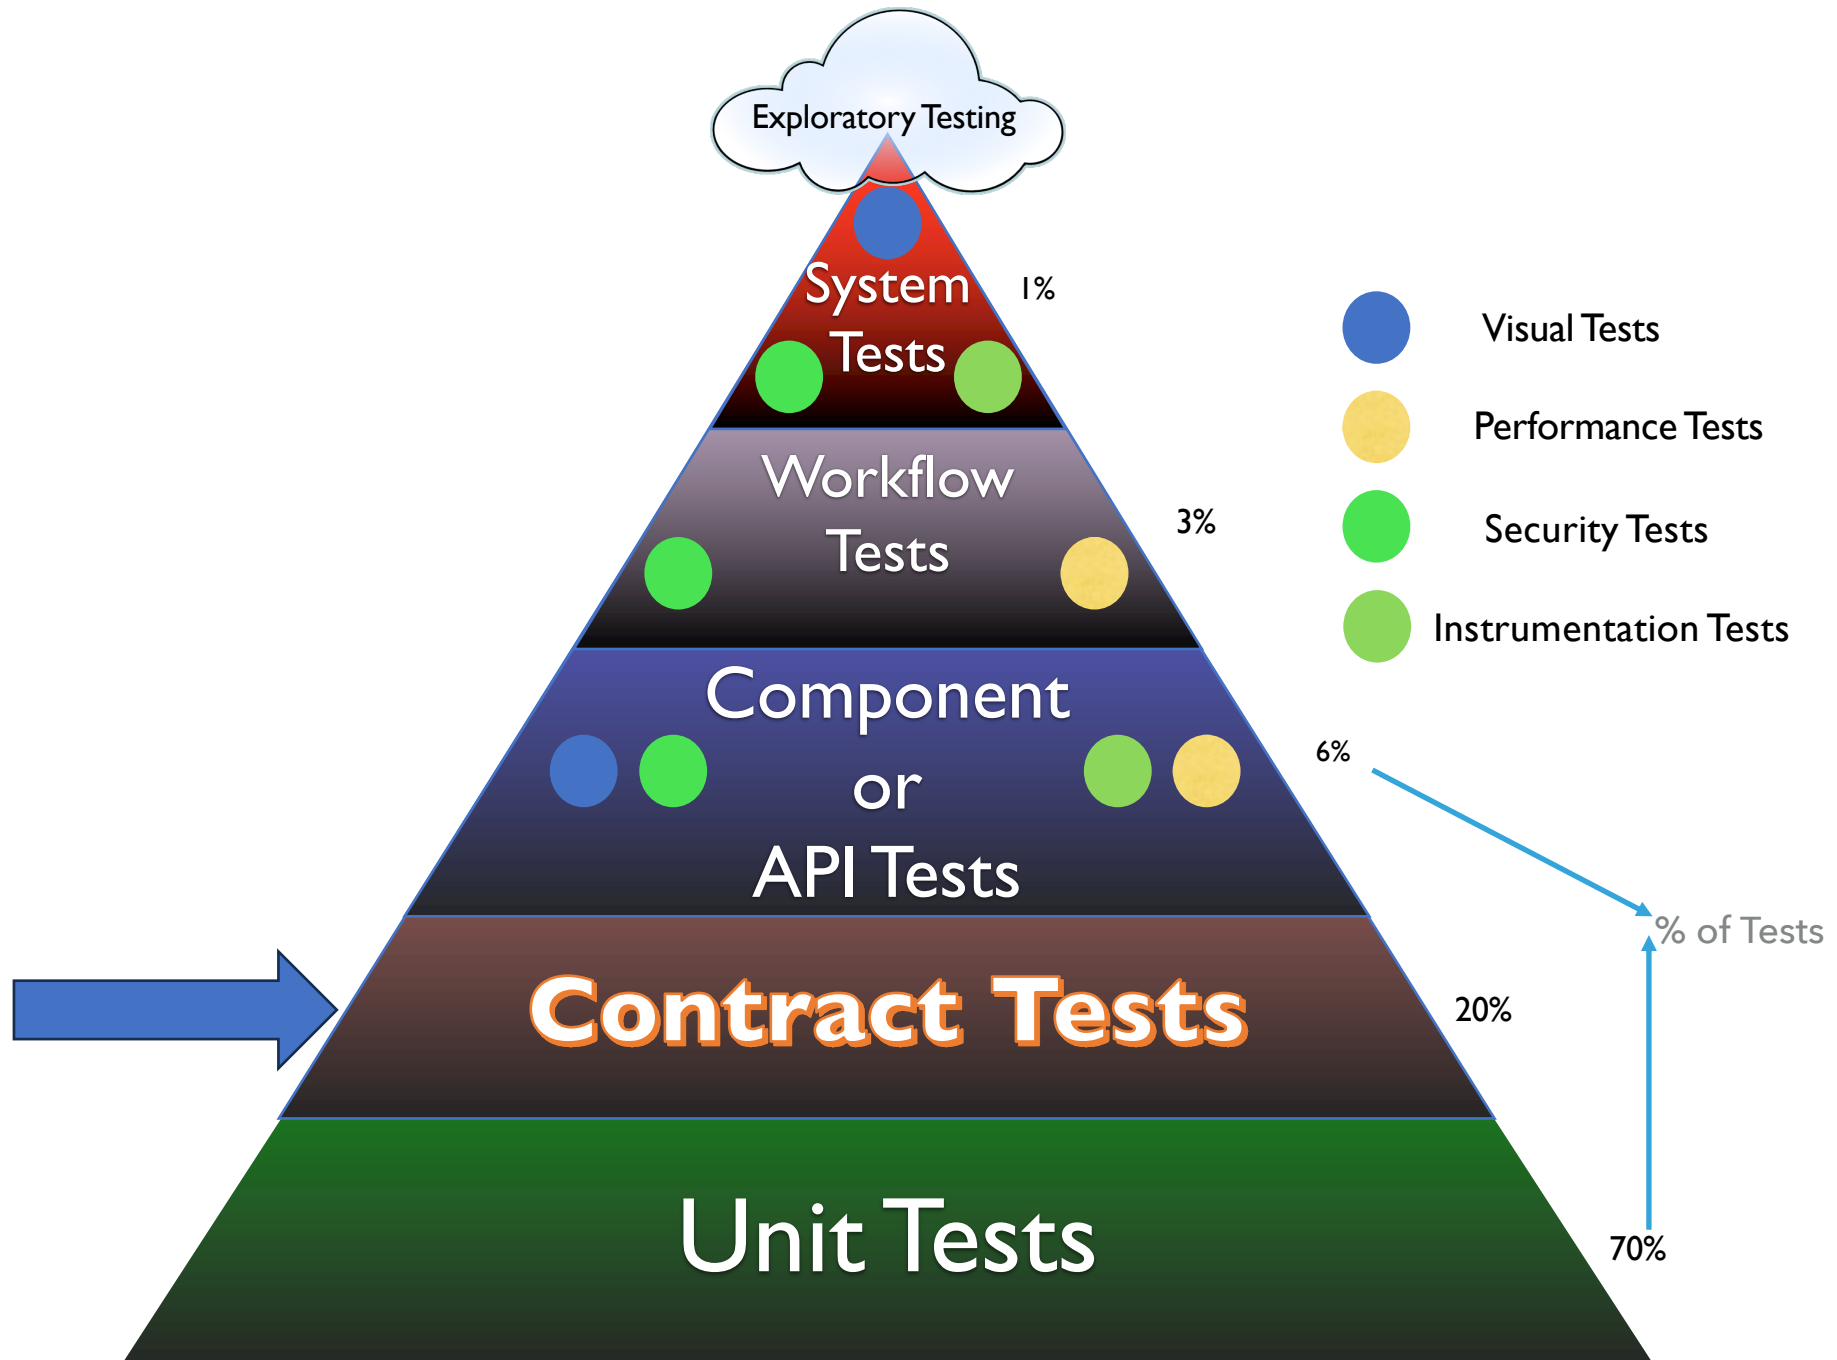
Exploratory Testing

System Tests

1%

Visual Tests

Performance Tests

Security Tests

Instrumentation Tests

Workflow Tests

3%

Component or API Tests

6%

% of Tests

Contract Tests

20%

Unit Tests

70%